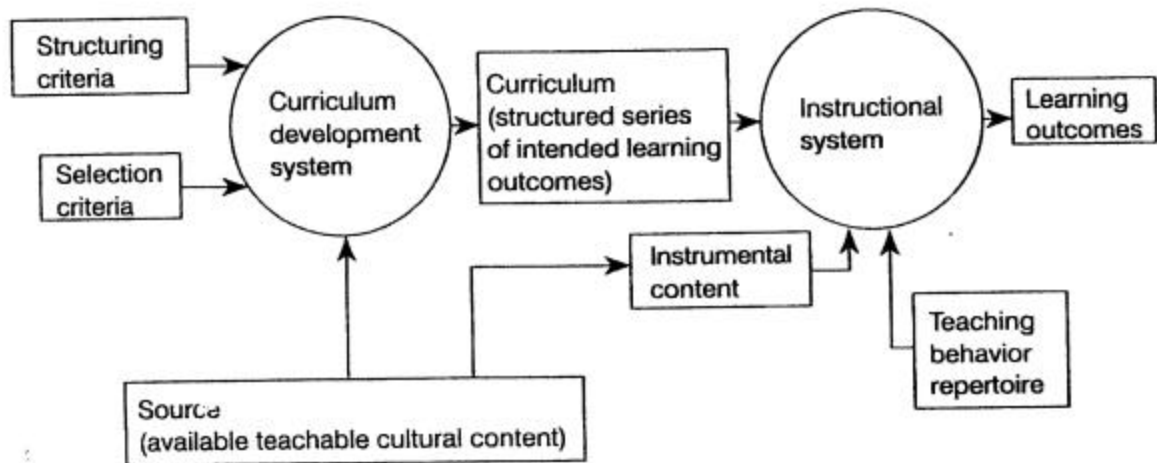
Structuring criteria

Selection criteria

Curriculum development system

Curriculum (structured series of intended learning outcomes)

Instructional system

Learning outcomes

Instrumental content

Teaching behavior repertoire

Source (available teachable cultural content)